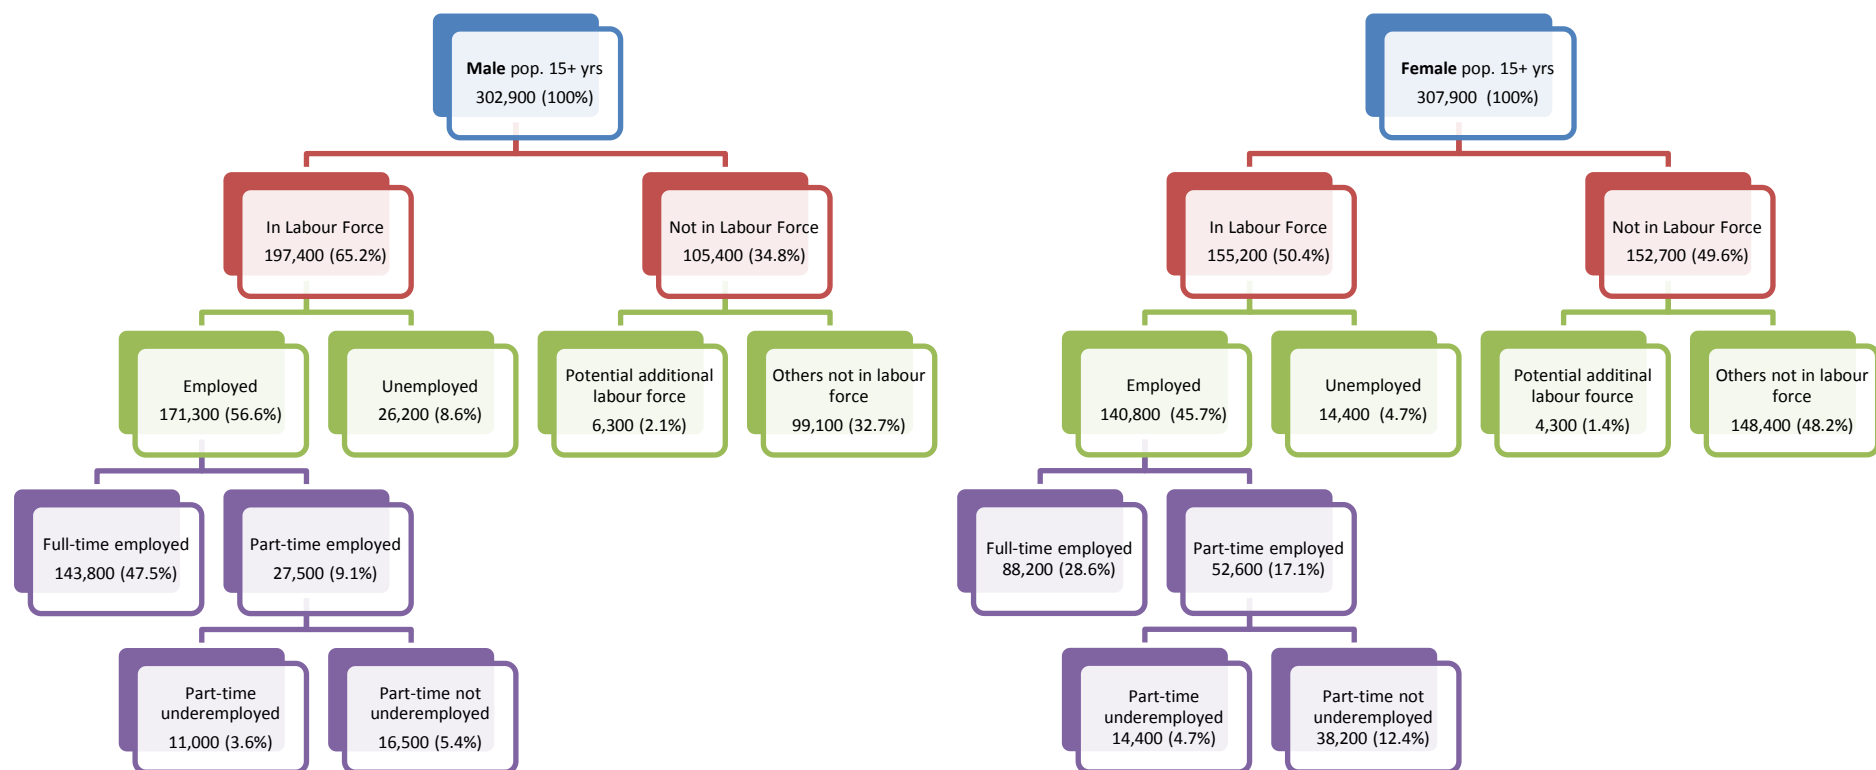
**Male** pop. 15+ yrs
302,900 (100%)

In Labour Force
197,400 (65.2%)

Not in Labour Force
105,400 (34.8%)

Employed
171,300 (56.6%)

Unemployed
26,200 (8.6%)

Potential additional labour force
6,300 (2.1%)

Others not in labour force
99,100 (32.7%)

Full-time employed
143,800 (47.5%)

Part-time employed
27,500 (9.1%)

Part-time underemployed
11,000 (3.6%)

Part-time not underemployed
16,500 (5.4%)

**Female** pop. 15+ yrs
307,900 (100%)

In Labour Force
155,200 (50.4%)

Not in Labour Force
152,700 (49.6%)

Employed
140,800 (45.7%)

Unemployed
14,400 (4.7%)

Potential additinal labour fource
4,300 (1.4%)

Others not in labour force
148,400 (48.2%)

Full-time employed
88,200 (28.6%)

Part-time employed
52,600 (17.1%)

Part-time underemployed
14,400 (4.7%)

Part-time not underemployed
38,200 (12.4%)